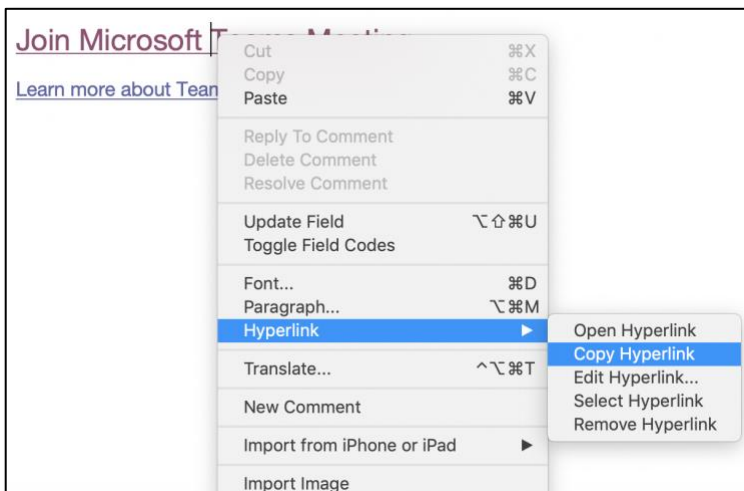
Join Microsoft T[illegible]

Learn more about Team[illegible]

Cut ⌘X
Copy ⌘C
Paste ⌘V

Reply To Comment
Delete Comment
Resolve Comment

Update Field ⌥⇧⌘U
Toggle Field Codes

Font... ⌘D
Paragraph... ⌥⌘M
Hyperlink ▶

Translate... ^⌥⌘T

New Comment

Import from iPhone or iPad ▶

Import Image

Open Hyperlink
Copy Hyperlink
Edit Hyperlink...
Select Hyperlink
Remove Hyperlink